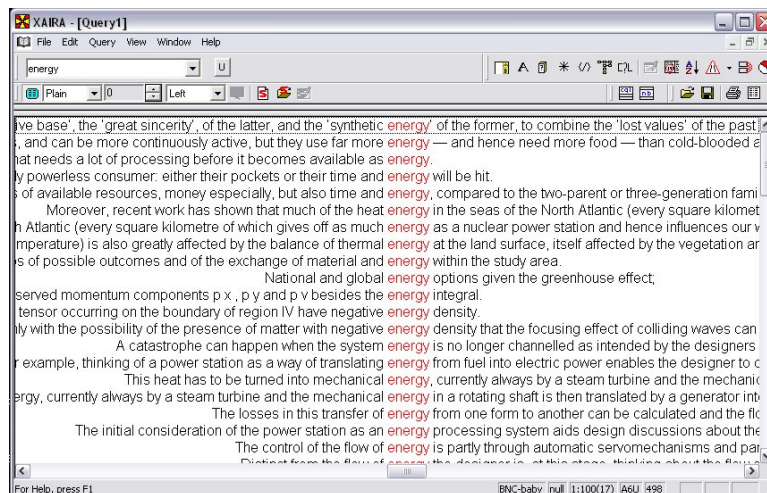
XAIRA - [Query1]
File Edit Query View Window Help
energy
U
Plain 0 Left

ive base', the 'great sincerity', of the latter, and the 'synthetic energy' of the former, to combine the 'lost values' of the past
, and can be more continuously active, but they use far more energy — and hence need more food — than cold-blooded a
hat needs a lot of processing before it becomes available as energy.
y powerless consumer: either their pockets or their time and energy will be hit.
s of available resources, money especially, but also time and energy, compared to the two-parent or three-generation fami
Moreover, recent work has shown that much of the heat energy in the seas of the North Atlantic (every square kilomet
h Atlantic (every square kilometre of which gives off as much energy as a nuclear power station and hence influences our w
mperature) is also greatly affected by the balance of thermal energy at the land surface, itself affected by the vegetation ar
s of possible outcomes and of the exchange of material and energy within the study area.
National and global energy options given the greenhouse effect;
served momentum components p x , p y and p v besides the energy integral.
tensor occurring on the boundary of region IV have negative energy density.
ly with the possibility of the presence of matter with negative energy density that the focusing effect of colliding waves can
A catastrophe can happen when the system energy is no longer channelled as intended by the designers
r example, thinking of a power station as a way of translating energy from fuel into electric power enables the designer to c
This heat has to be turned into mechanical energy, currently always by a steam turbine and the mechani
ergy, currently always by a steam turbine and the mechanical energy in a rotating shaft is then translated by a generator int
The losses in this transfer of energy from one form to another can be calculated and the fl
The initial consideration of the power station as an energy processing system aids design discussions about the
The control of the flow of energy is partly through automatic servomechanisms and par
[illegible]
For Help, press F1
BNC-baby null 1:100(17) A6U 498